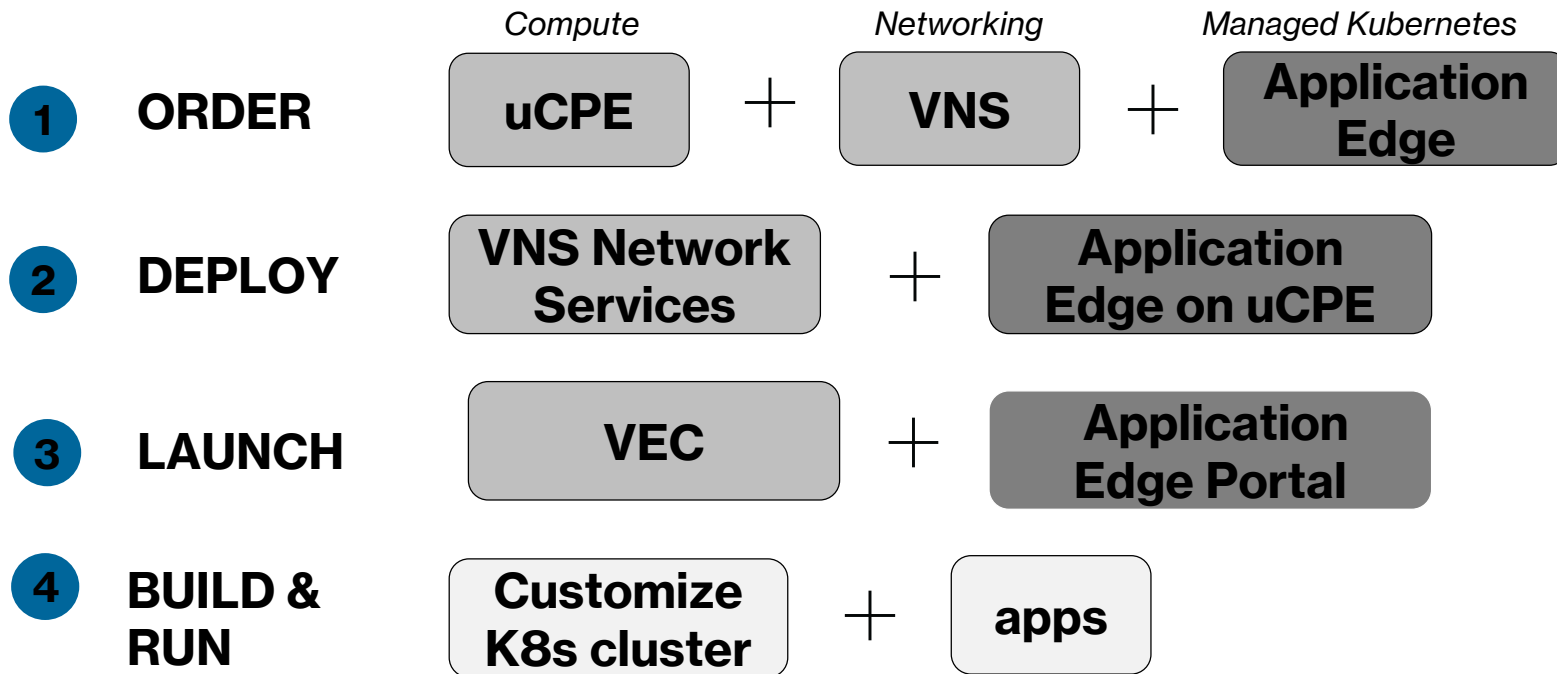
Compute
Networking
Managed Kubernetes

1 ORDER
uCPE + VNS + Application Edge

2 DEPLOY
VNS Network Services + Application Edge on uCPE

3 LAUNCH
VEC + Application Edge Portal

4 BUILD & RUN
Customize K8s cluster + apps